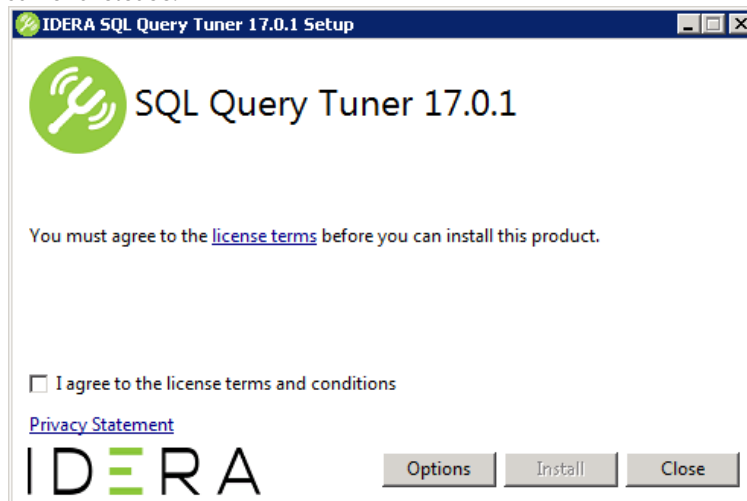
IDERA SQL Query Tuner 17.0.1 Setup

SQL Query Tuner 17.0.1

You must agree to the license terms before you can install this product.

I agree to the license terms and conditions

Privacy Statement

IDERA

Options Install Close